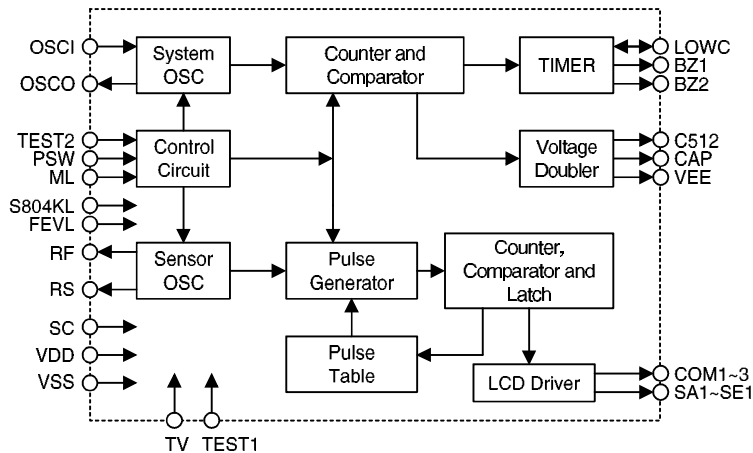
OSCI
OSCO
TEST2
PSW
ML
S804KL
FEVL
RF
RS
SC
VDD
VSS

System OSC
Counter and Comparator
TIMER
Control Circuit
Voltage Doubler
Sensor OSC
Pulse Generator
Counter, Comparator and Latch
Pulse Table
LCD Driver

LOWC
BZ1
BZ2
C512
CAP
VEE
COM1~3
SA1~SE1

TV
TEST1